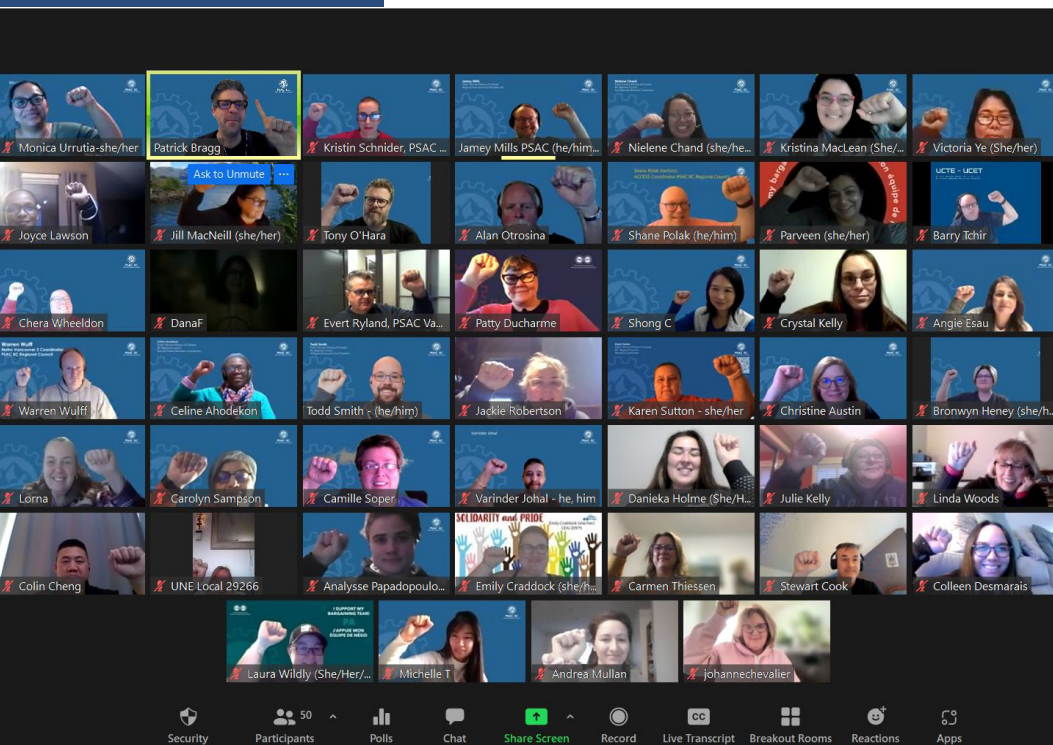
Monica Urrutia-she/her
Patrick Bragg
Kristin Schnider, PSAC ...
Jamey Mills PSAC (he/him...
Nielene Chand (she/he...
Kristina MacLean (She/...
Victoria Ye (She/her)

Joyce Lawson
Ask to Unmute
Jill MacNeill (she/her)
Tony O'Hara
Alan Otrosina
Shane Polak (he/him)
Parveen (she/her)
UCTE - UCET
Barry Tchir

Chera Wheeldon
DanaF
Evert Ryland, PSAC Va...
Patty Ducharme
Shong C
Crystal Kelly
Angie Esau

Warren Wulff
Warren Wulff
Celine Ahodekon
Todd Smith - (he/him)
Jackie Robertson
Karen Sutton - she/her
Christine Austin
Bronwyn Heney (she/h...

Lorna
Carolyn Sampson
Camille Soper
Varinder Johal - he, him
Danieka Holme (She/H...
Julie Kelly
Linda Woods

Colin Cheng
UNE Local 29266
Analysse Papadopoulo...
SOLIDARITY and PRIDE
Emily Craddock (she/h...
Carmen Thiessen
Stewart Cook
Colleen Desmarais

I SUPPORT MY BARGAINING TEAM
PA
J'APPUIE MON ÉQUIPE DE NÉGO
Laura Wildly (She/Her/...
Michelle T
Andrea Mullan
johannechevalier

Security
50
Participants
Polls
Chat
Share Screen
Record
CC
Live Transcript
Breakout Rooms
Reactions
Apps